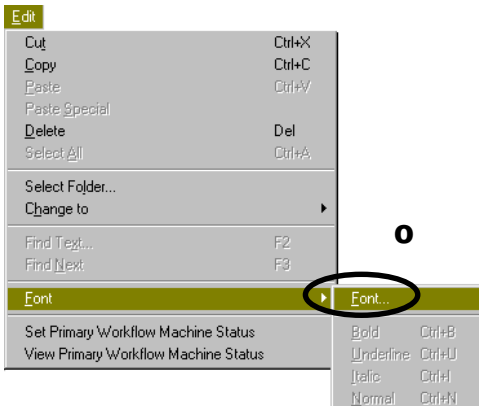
Edit
Cut Ctrl+X
Copy Ctrl+C
Paste Ctrl+V
Paste Special
Delete Del
Select All Ctrl+A
Select Folder...
Change to
Find Text... F2
Find Next F3
Font
Set Primary Workflow Machine Status
View Primary Workflow Machine Status

o

Font...
Bold Ctrl+B
Underline Ctrl+U
Italic Ctrl+I
Normal Ctrl+N